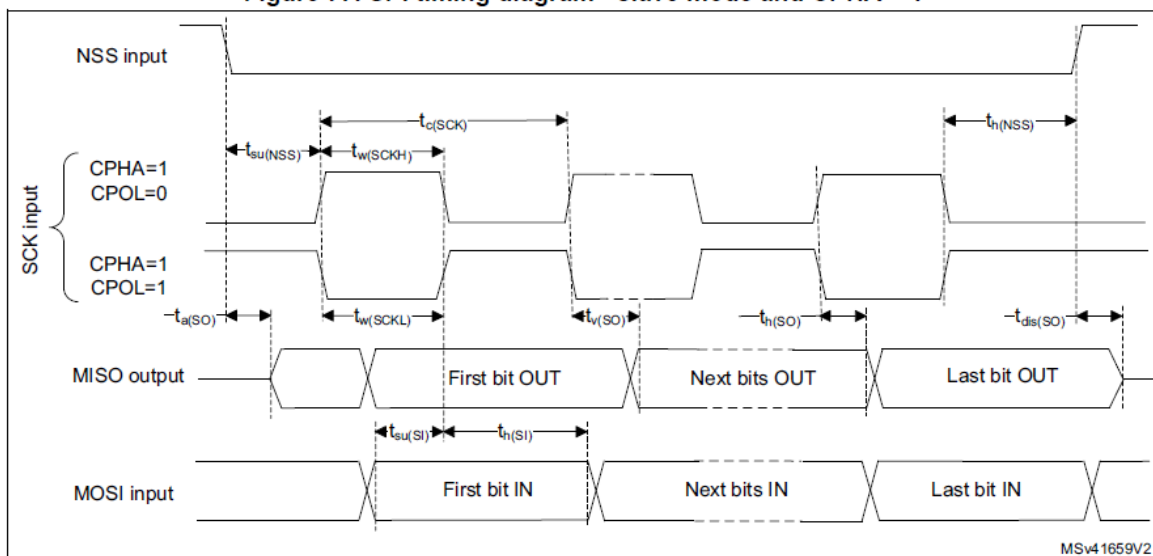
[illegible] Timing diagram - slave mode and CPHA = 1

NSS input

$t_{c(SCK)}$

$t_{h(NSS)}$

$t_{su(NSS)}$

$t_{w(SCKH)}$

SCK input

CPHA=1
CPOL=0

CPHA=1
CPOL=1

$t_{a(SO)}$

$t_{w(SCKL)}$

$t_{v(SO)}$

$t_{h(SO)}$

$t_{dis(SO)}$

MISO output

First bit OUT

Next bits OUT

Last bit OUT

$t_{su(SI)}$

$t_{h(SI)}$

MOSI input

First bit IN

Next bits IN

Last bit IN

MSv41659V2